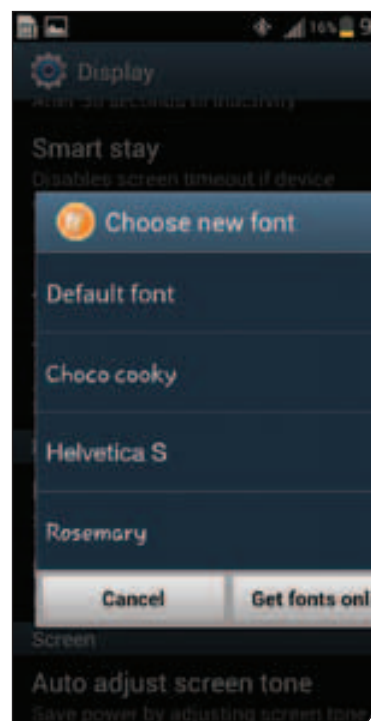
16% 9

Display

After 30 seconds of inactivity

Smart stay

Disables screen timeout if device

Choose new font

Default font

Choco cooky

Helvetica S

Rosemary

Cancel

Get fonts onl

Screen

Auto adjust screen tone

Save power by adjusting screen tone